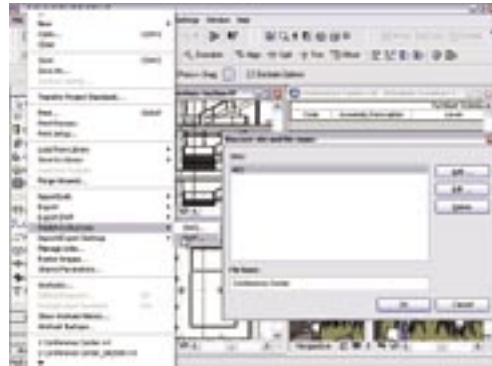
New
Open...
Close
Save
Save As...
Transfer Project Standards...
Print...
Print Preview
Print setup...
Load From Library
Save to Library
Purge Unused...
Export
Export DWF
Publish
Manage Links...
Drawing Utilities
Send...
Exit
Settings
Window
Help
Elevation
Align
Split
Trim
Move
Exclude Options
Code
Assembly Description
Levels
Add...
Edit...
Delete
File Name
Conference Center
OK
Cancel
Perspective